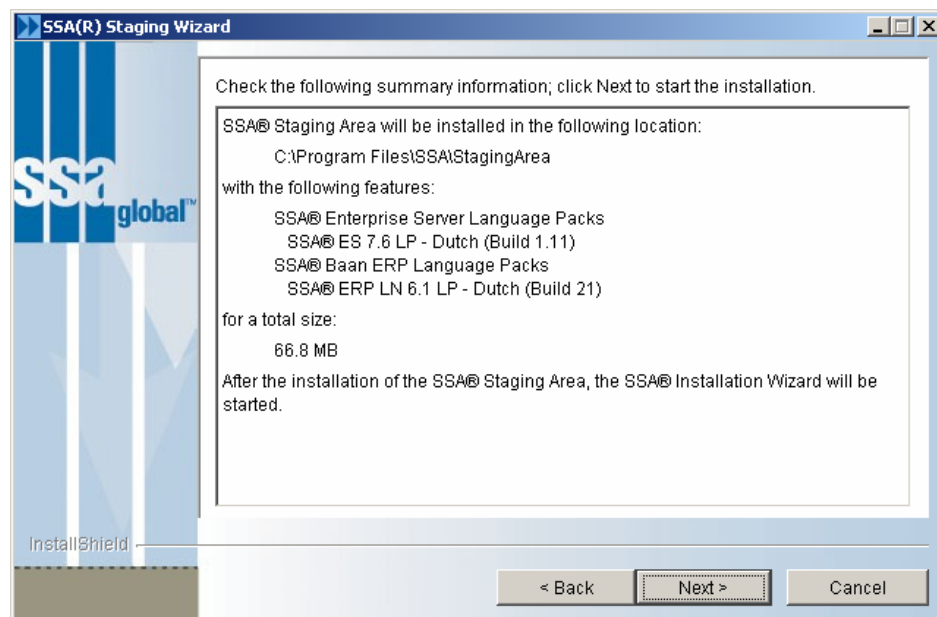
SSA(R) Staging Wizard

ssa global™

Check the following summary information; click Next to start the installation.

SSA® Staging Area will be installed in the following location:

C:\Program Files\SSA\StagingArea

with the following features:

SSA® Enterprise Server Language Packs
SSA® ES 7.6 LP - Dutch (Build 1.11)
SSA® Baan ERP Language Packs
SSA® ERP LN 6.1 LP - Dutch (Build 21)

for a total size:

66.8 MB

After the installation of the SSA® Staging Area, the SSA® Installation Wizard will be started.

InstallShield

< Back | Next > | Cancel